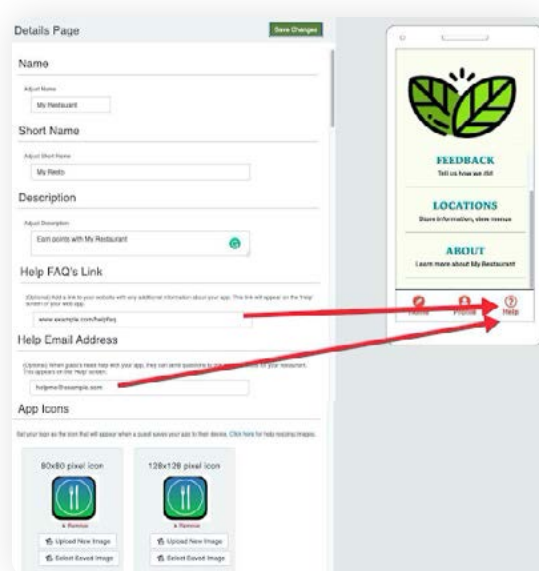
Details Page

Save Changes

Name

Adjust Name

My Restaurant

Short Name

Adjust Short Name

My Resto

Description

Adjust Description

Earn points with My Restaurant

Help FAQ's Link

(Optional) Add a link to your website with any additional information about your app. This link will appear on the 'Help' screen in your web app.

www.example.com/helpfaq

Help Email Address

(Optional) When guests need help with your app, they can send questions to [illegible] your restaurant. This appears on the 'Help' screen.

helpme@example.com

App Icons

Set your logo as the icon that will appear when a guest saves your app to their device. Click here for help resizing images.

80x80 pixel icon

x Remove

Upload New Image

Select Saved Image

128x128 pixel icon

x Remove

Upload New Image

Select Saved Image

FEEDBACK

Tell us how we did

LOCATIONS

Store information, view menus

ABOUT

Learn more about My Restaurant

Home

Profile

Help